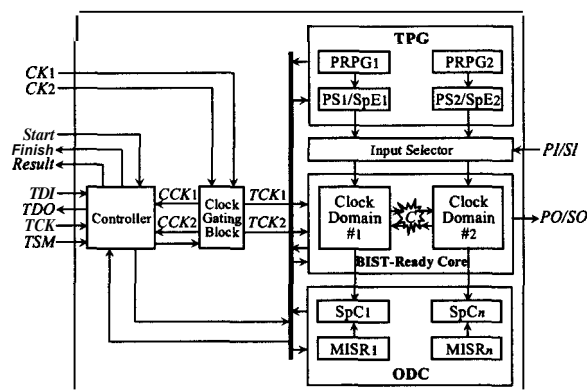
TPG
PRPG1
PRPG2
PS1/SpE1
PS2/SpE2
CK1
CK2
Start
Finish
Result
TDI
TDO
TCK
TSM
Controller
CCK1
CCK2
Clock Gating Block
TCK1
TCK2
Input Selector
PI/SI
Clock Domain #1
CD
Clock Domain #2
PO/SO
BIST-Ready Core
SpC1
SpCn
MISR1
MISRn
ODC